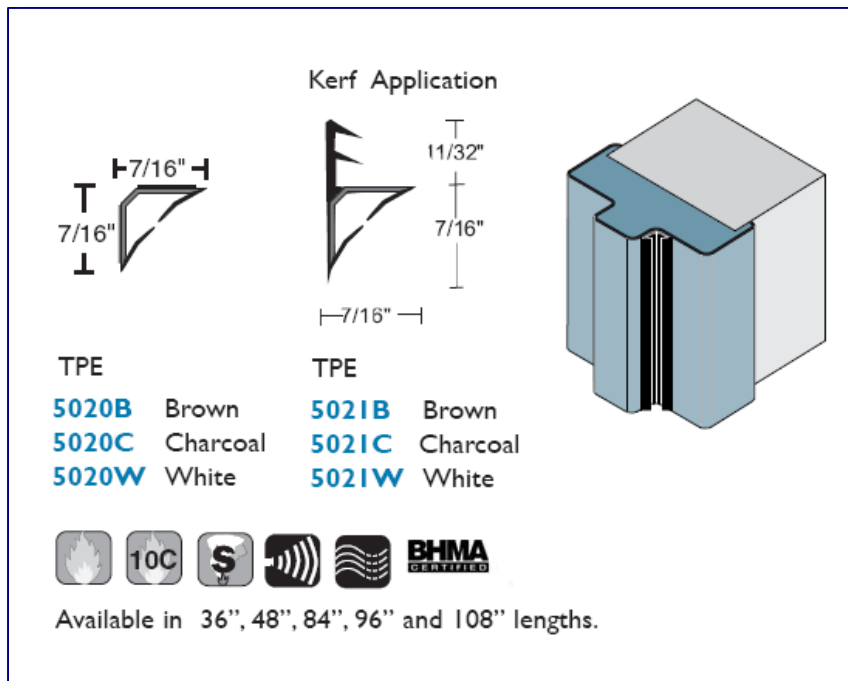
Kerf Application

7/16"

7/16"

11/32"

7/16"

7/16"

TPE
5020B Brown
5020C Charcoal
5020W White

TPE
5021B Brown
5021C Charcoal
5021W White

10C

S

BHMA CERTIFIED

Available in 36", 48", 84", 96" and 108" lengths.